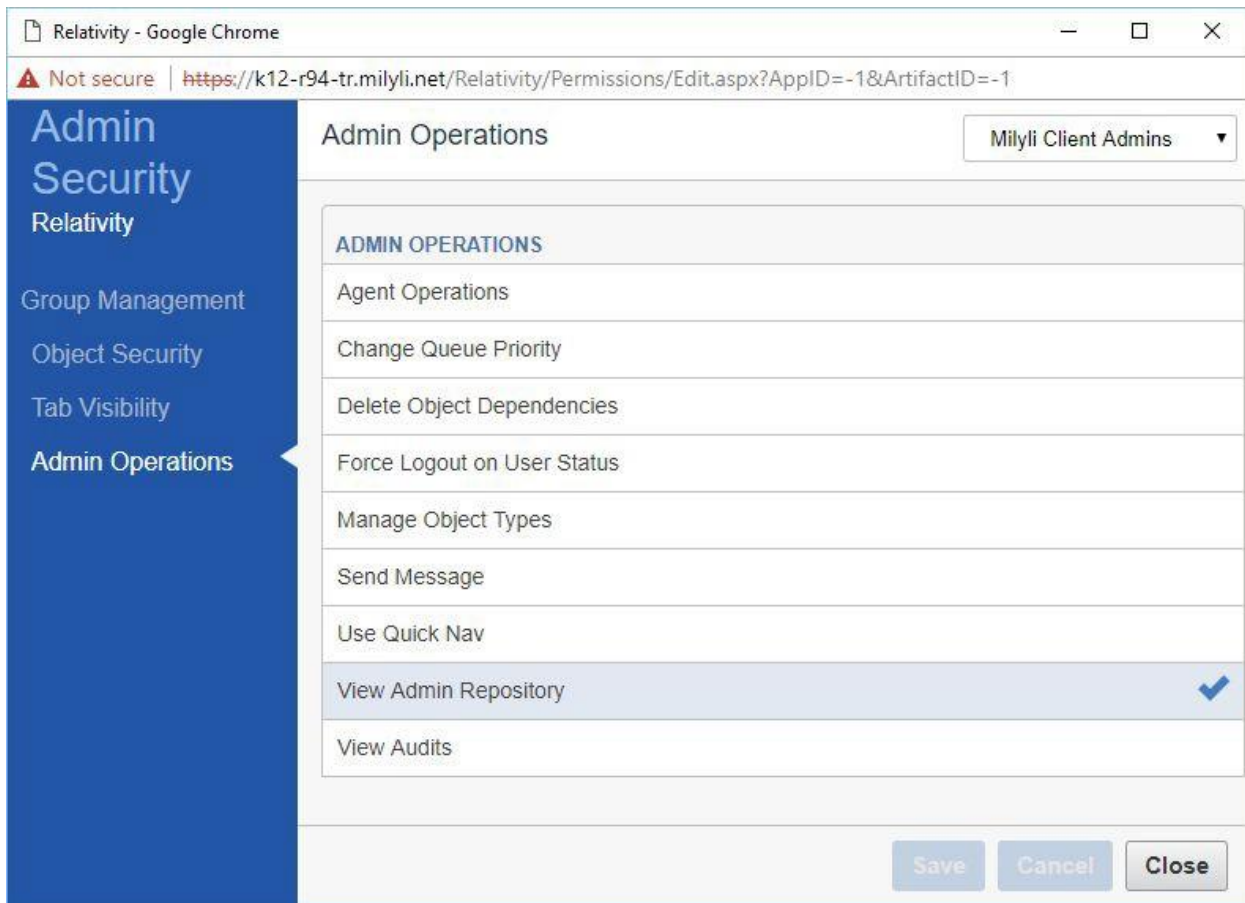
Relativity - Google Chrome

Not secure | https://k12-r94-tr.milyli.net/Relativity/Permissions/Edit.aspx?AppID=-1&ArtifactID=-1

Admin Security
Relativity

Group Management
Object Security
Tab Visibility
Admin Operations

Admin Operations

Milyli Client Admins

ADMIN OPERATIONS

Agent Operations
Change Queue Priority
Delete Object Dependencies
Force Logout on User Status
Manage Object Types
Send Message
Use Quick Nav
View Admin Repository
View Audits

Save Cancel Close